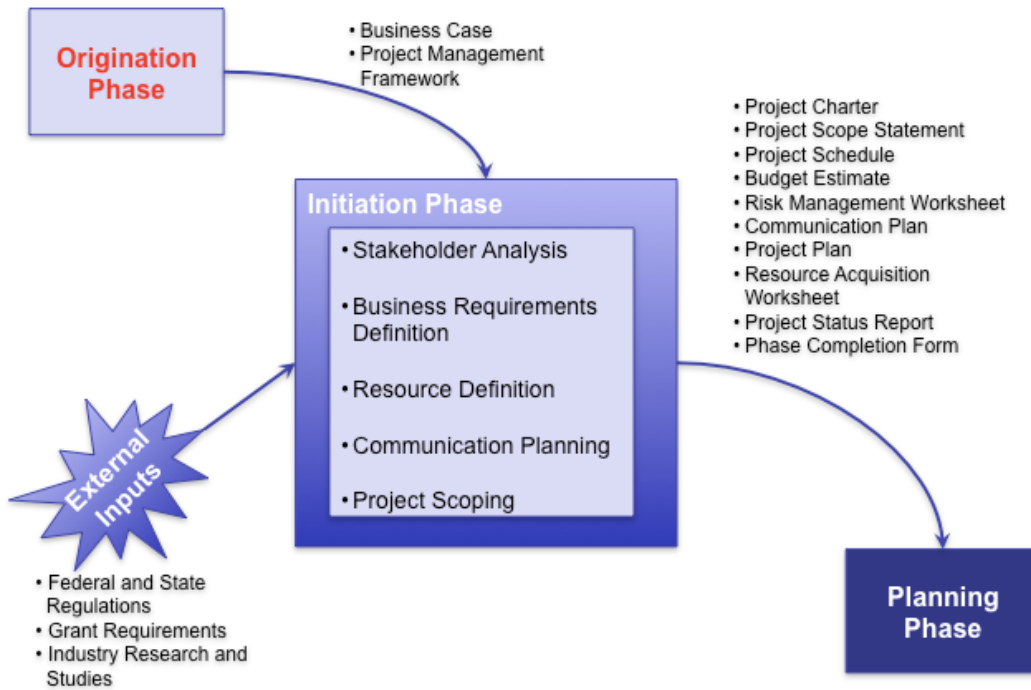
Origination Phase

• Business Case
• Project Management Framework

• Project Charter
• Project Scope Statement
• Project Schedule
• Budget Estimate
• Risk Management Worksheet
• Communication Plan
• Project Plan
• Resource Acquisition Worksheet
• Project Status Report
• Phase Completion Form

Initiation Phase

• Stakeholder Analysis
• Business Requirements Definition
• Resource Definition
• Communication Planning
• Project Scoping

External Inputs

• Federal and State Regulations
• Grant Requirements
• Industry Research and Studies

Planning Phase